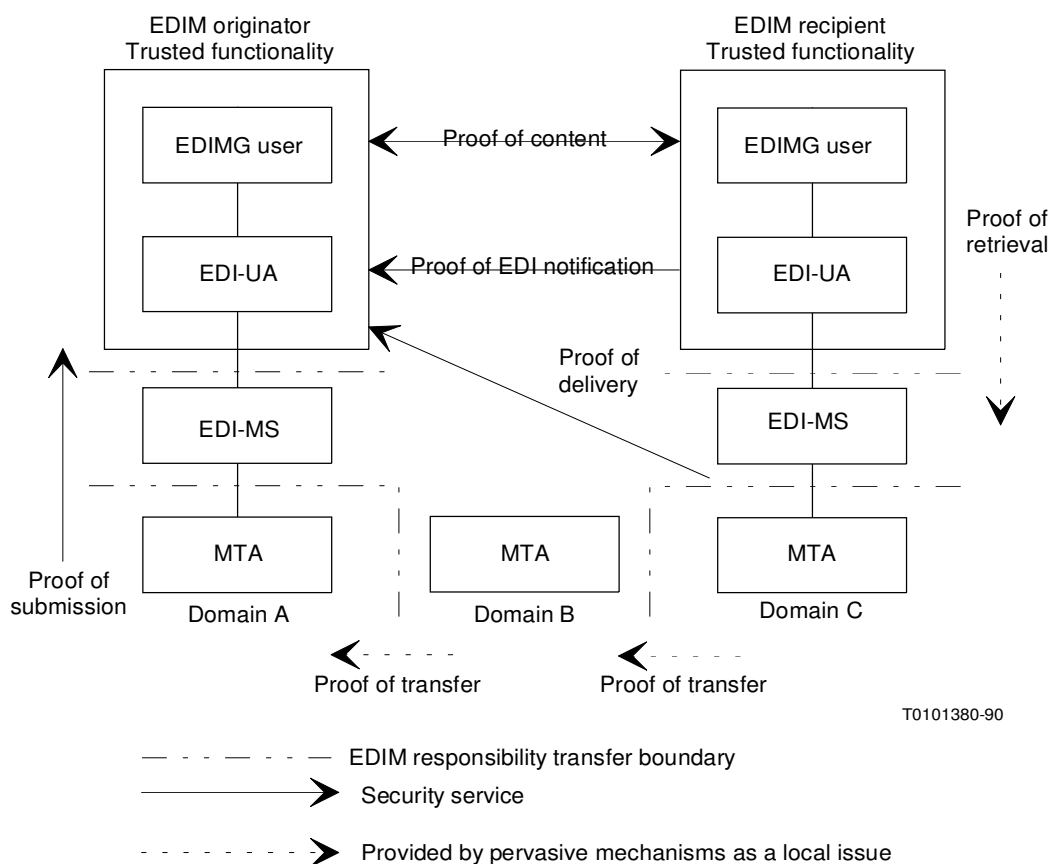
EDIM originator Trusted functionality

EDIM recipient Trusted functionality

EDIMG user

Proof of content

EDIMG user

Proof of retrieval

EDI-UA

Proof of EDI notification

EDI-UA

Proof of delivery

EDI-MS

EDI-MS

MTA

MTA

MTA

Proof of submission

Domain A

Domain B

Domain C

Proof of transfer

Proof of transfer

T0101380-90

EDIM responsibility transfer boundary

Security service

Provided by pervasive mechanisms as a local issue